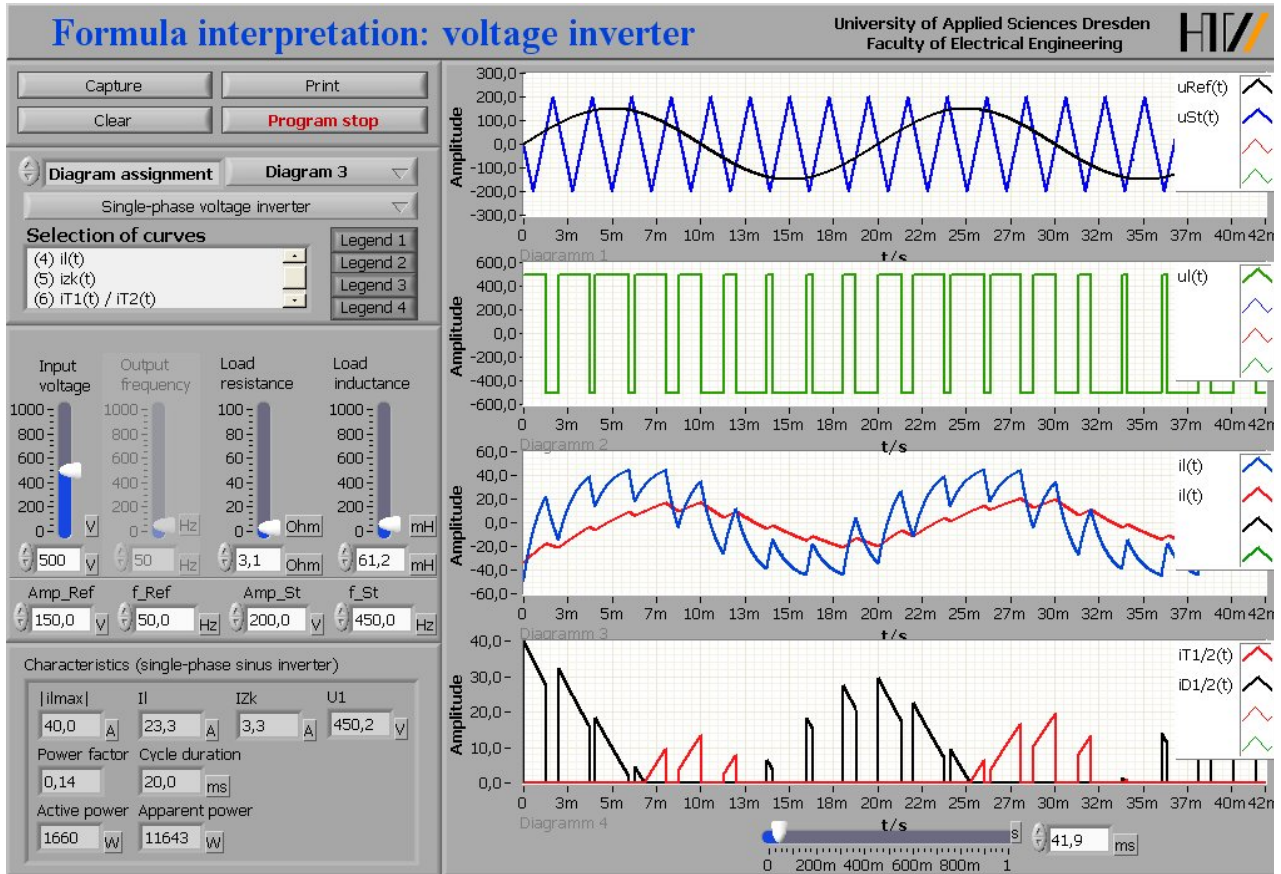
Formula interpretation: voltage inverter

University of Applied Sciences Dresden
Faculty of Electrical Engineering

HTW

Capture | Print
Clear | Program stop

Diagram assignment | Diagram 3
Single-phase voltage inverter

Selection of curves
(4) il(t)
(5) izk(t)
(6) iT1(t) / iT2(t)

Legend 1
Legend 2
Legend 3
Legend 4

Input voltage
1000, 800, 600, 400, 200, 0 V
500 V

Output frequency
1000, 800, 600, 400, 200, 0 Hz
50 Hz

Load resistance
100, 80, 60, 40, 20, 0 Ohm
3,1 Ohm

Load inductance
1000, 800, 600, 400, 200, 0 mH
61,2 mH

Amp_Ref 150,0 V
f_Ref 50,0 Hz
Amp_St 200,0 V
f_St 450,0 Hz

Characteristics (single-phase sinus inverter)
|ilmax| 40,0 A
Il 23,3 A
IZk 3,3 A
U1 450,2 V
Power factor 0,14
Cycle duration 20,0 ms
Active power 1660 W
Apparent power 11643 W

Diagramm 1
Amplitude
300,0, 200,0, 100,0, 0,0, -100,0, -200,0, -300,0
uRef(t)
uSt(t)
t/s
0, 3m, 5m, 7m, 10m, 13m, 15m, 18m, 20m, 22m, 25m, 27m, 30m, 32m, 35m, 37m, 40m, 42m

Diagramm 2
Amplitude
600,0, 400,0, 200,0, 0,0, -200,0, -400,0, -600,0
ul(t)
t/s
0, 3m, 5m, 7m, 10m, 13m, 15m, 18m, 20m, 22m, 25m, 27m, 30m, 32m, 35m, 37m, 40m, 42m

Diagramm 3
Amplitude
60,0, 40,0, 20,0, 0,0, -20,0, -40,0, -60,0
il(t)
il(t)
t/s
0, 3m, 5m, 7m, 10m, 13m, 15m, 18m, 20m, 22m, 25m, 27m, 30m, 32m, 35m, 37m, 40m, 42m

Diagramm 4
Amplitude
40,0, 30,0, 20,0, 10,0, 0,0
iT1/2(t)
iD1/2(t)
t/s
0, 3m, 5m, 7m, 10m, 13m, 15m, 18m, 20m, 22m, 25m, 27m, 30m, 32m, 35m, 37m, 40m, 42m

s
0, 200m, 400m, 600m, 800m, 1
41,9 ms